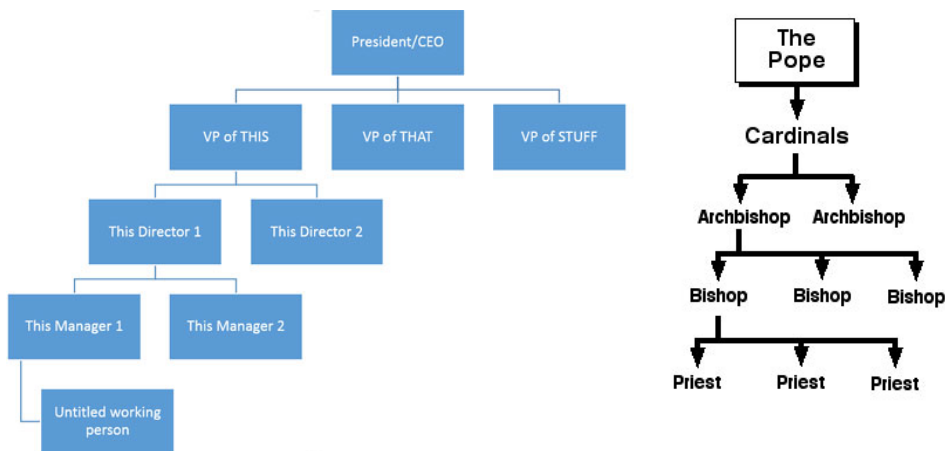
President/CEO

VP of THIS

VP of THAT

VP of STUFF

This Director 1

This Director 2

This Manager 1

This Manager 2

Untitled working person

The Pope

Cardinals

Archbishop

Archbishop

Bishop

Bishop

Bishop

Priest

Priest

Priest